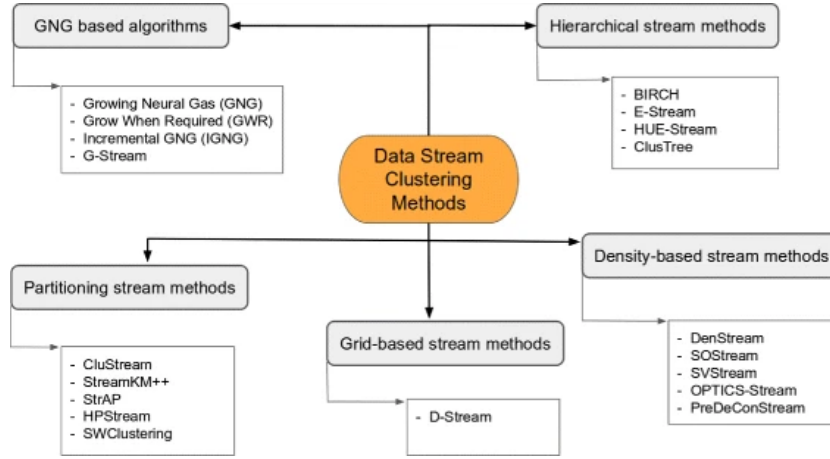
GNG based algorithms

- Growing Neural Gas (GNG)
- Grow When Required (GWR)
- Incremental GNG (IGNG)
- G-Stream

Hierarchical stream methods

- BIRCH
- E-Stream
- HUE-Stream
- ClusTree

Data Stream Clustering Methods

Partitioning stream methods

- CluStream
- StreamKM++
- StrAP
- HPStream
- SWClustering

Grid-based stream methods

- D-Stream

Density-based stream methods

- DenStream
- SOStream
- SVStream
- OPTICS-Stream
- PreDeConStream